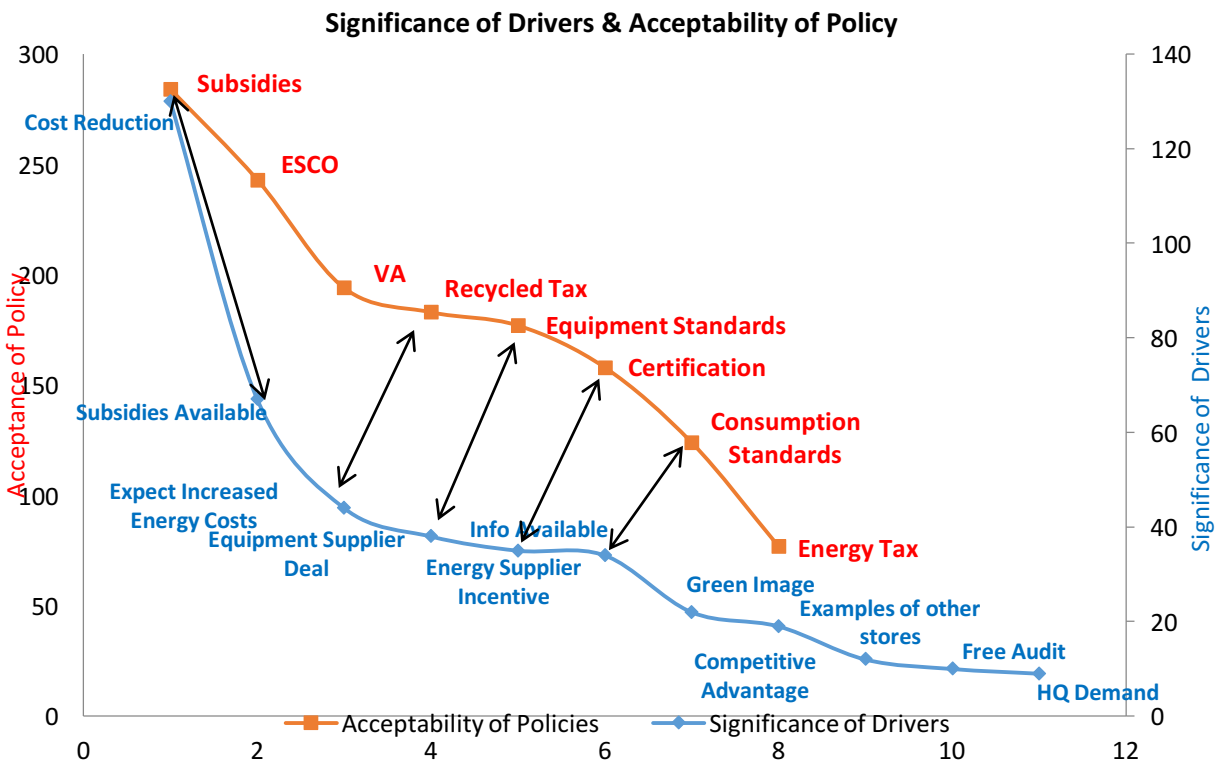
Significance of Drivers & Acceptability of Policy

Acceptance of Policy

300
250
200
150
100
50
0

Significance of Drivers

140
120
100
80
60
40
20
0

0
2
4
6
8
10
12

Subsidies
ESCO
VA
Recycled Tax
Equipment Standards
Certification
Consumption Standards
Energy Tax

Cost Reduction
Subsidies Available
Expect Increased Energy Costs
Equipment Supplier Deal
Info Available
Energy Supplier Incentive
Green Image
Examples of other stores
Competitive Advantage
Free Audit
HQ Demand

Acceptability of Policies
Significance of Drivers